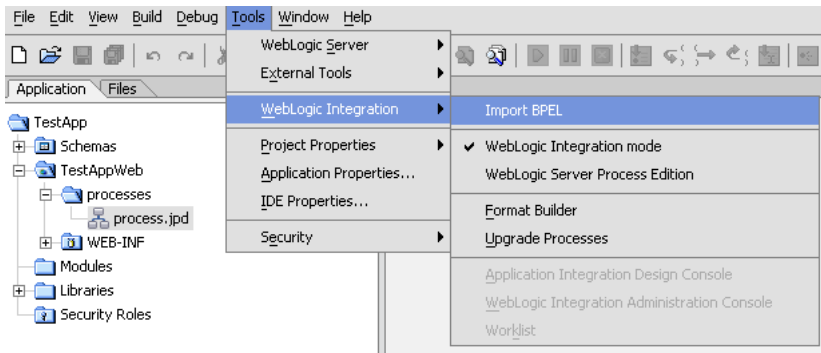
File Edit View Build Debug Tools Window Help

Application Files

TestApp
Schemas
TestAppWeb
processes
process.jpd
WEB-INF
Modules
Libraries
Security Roles

WebLogic Server
External Tools
WebLogic Integration
Project Properties
Application Properties...
IDE Properties...
Security

Import BPEL
✔ WebLogic Integration mode
WebLogic Server Process Edition
Format Builder
Upgrade Processes
Application Integration Design Console
WebLogic Integration Administration Console
Worklist